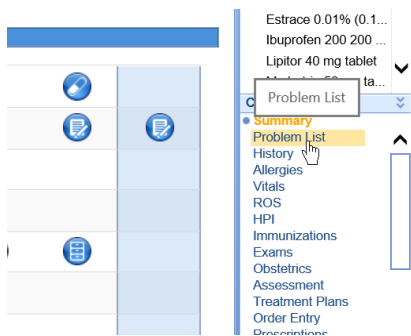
Estrace 0.01% (0.1...
Ibuprofen 200 200 ...
Lipitor 40 mg tablet
Meda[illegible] ta...
C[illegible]
Problem List
Summary
Problem List
History
Allergies
Vitals
ROS
HPI
Immunizations
Exams
Obstetrics
Assessment
Treatment Plans
Order Entry
Prescriptions